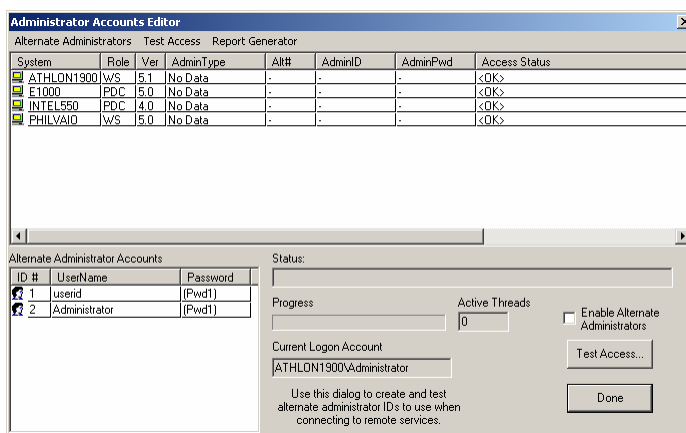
Administrator Accounts Editor

Alternate Administrators Test Access Report Generator

| System | Role | Ver | AdminType | Alt# | AdminID | AdminPwd | Access Status |
|---|---|---|---|---|---|---|---|
| ATHLON1900 | WS | 5.1 | No Data | - | - | - | <OK> |
| E1000 | PDC | 5.0 | No Data | - | - | - | <OK> |
| INTEL550 | PDC | 4.0 | No Data | - | - | - | <OK> |
| PHILVAIO | WS | 5.0 | No Data | - | - | - | <OK> |

Alternate Administrator Accounts

| ID # | UserName | Password |
|---|---|---|
| 1 | userid | (Pwd1) |
| 2 | Administrator | (Pwd1) |

Status:

Progress

Active Threads

0

Enable Alternate Administrators

Current Logon Account

ATHLON1900\Administrator

Test Access...

Use this dialog to create and test alternate administrator IDs to use when connecting to remote services.

Done